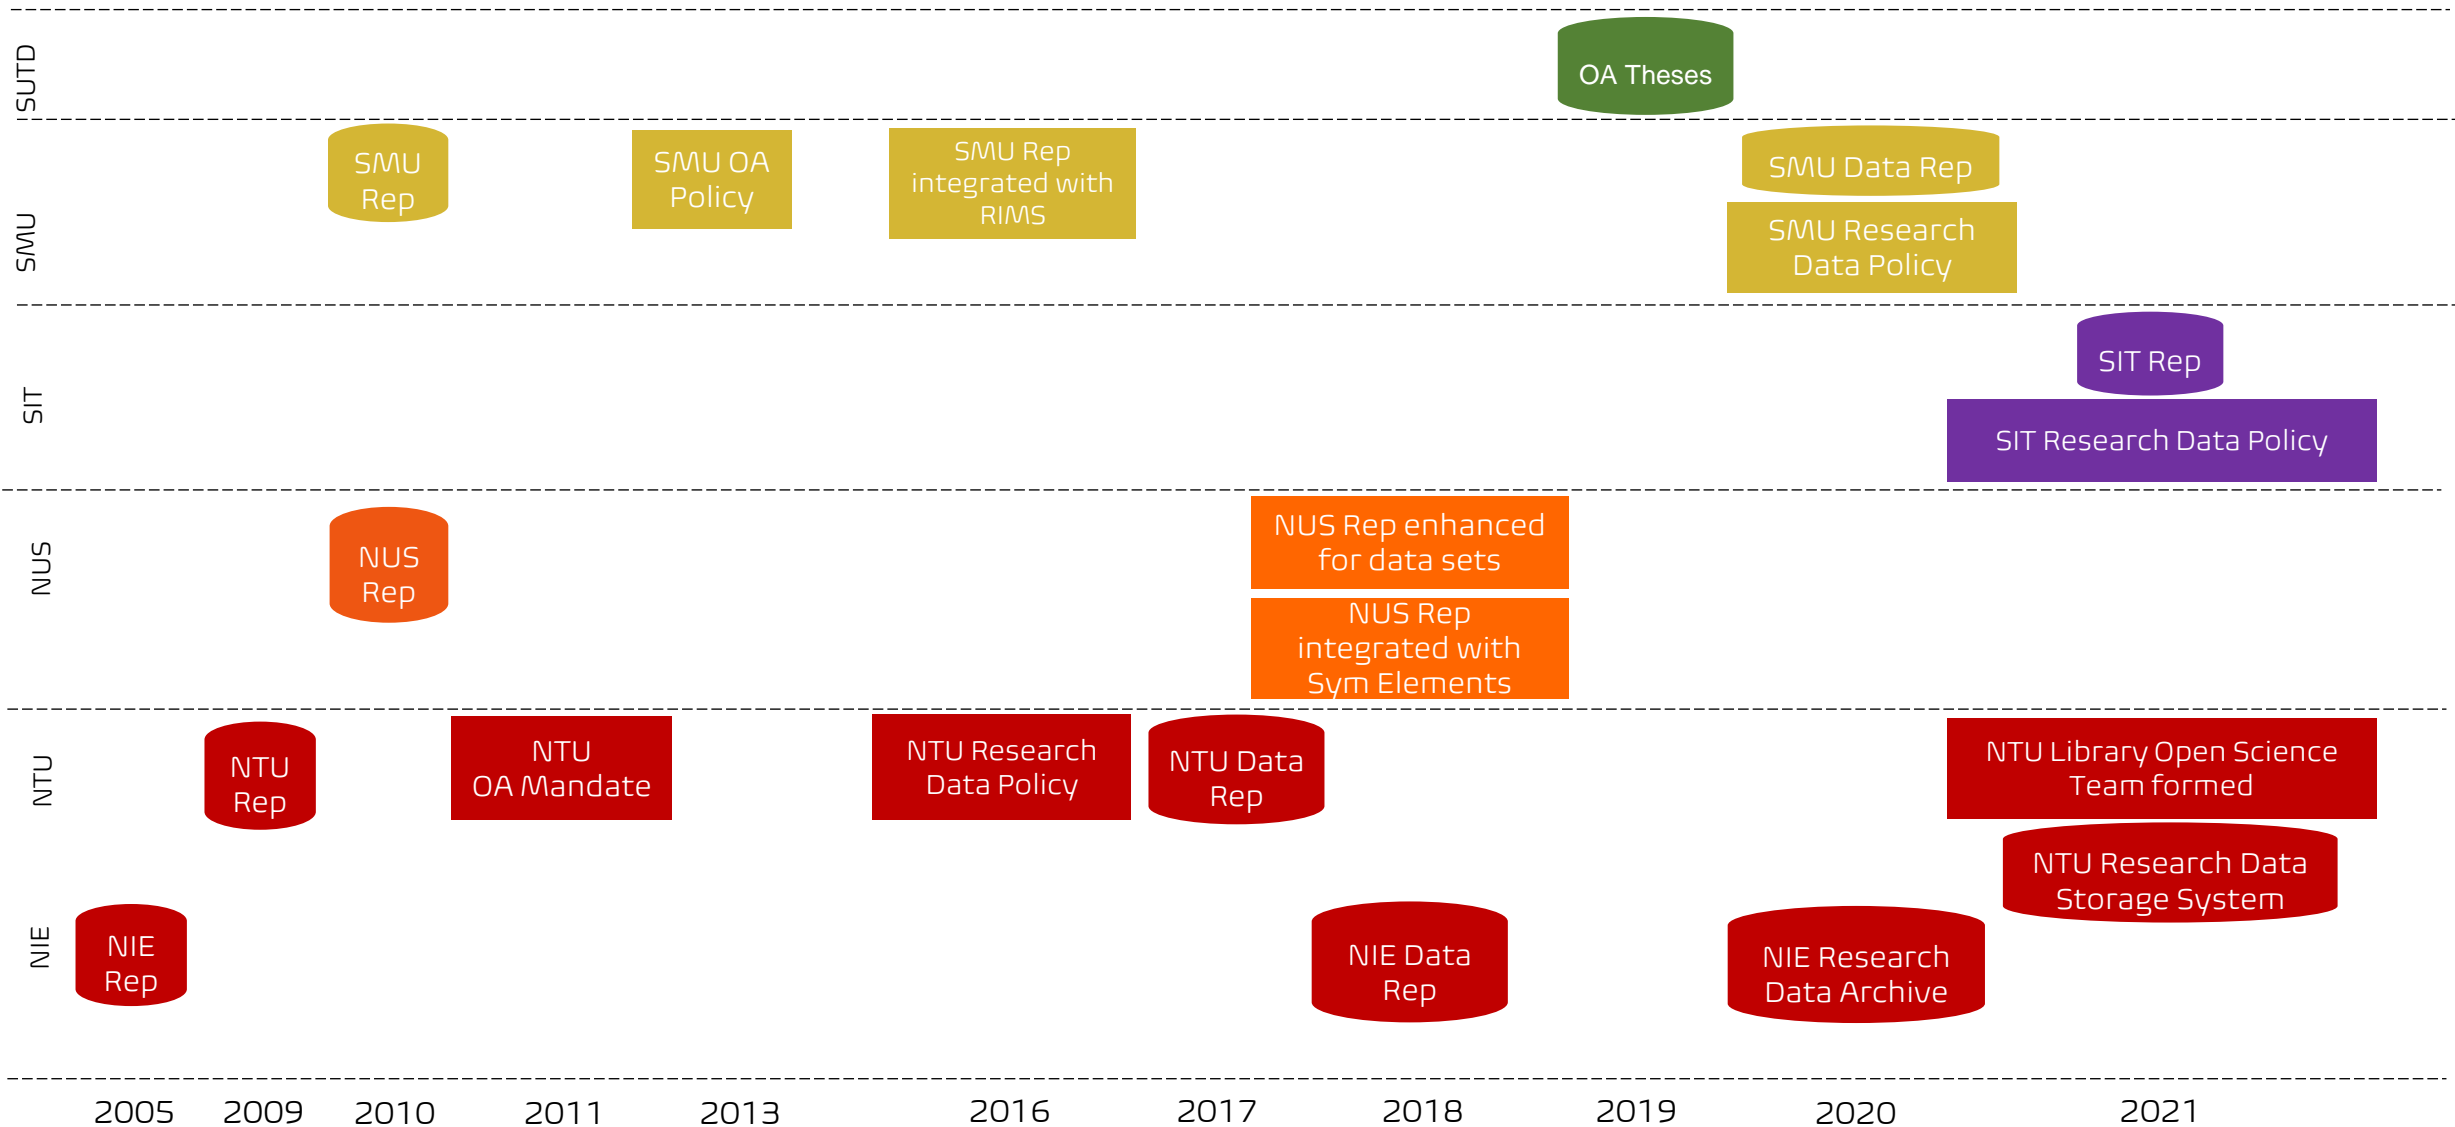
SUTD

OA Theses

SMU

SMU Rep

SMU OA Policy

SMU Rep integrated with RIMS

SMU Data Rep

SMU Research Data Policy

SIT

SIT Rep

SIT Research Data Policy

NUS

NUS Rep

NUS Rep enhanced for data sets

NUS Rep integrated with Sym Elements

NTU

NTU Rep

NTU OA Mandate

NTU Research Data Policy

NTU Data Rep

NTU Library Open Science Team formed

NTU Research Data Storage System

NIE

NIE Rep

NIE Data Rep

NIE Research Data Archive

2005 2009 2010 2011 2013 2016 2017 2018 2019 2020 2021